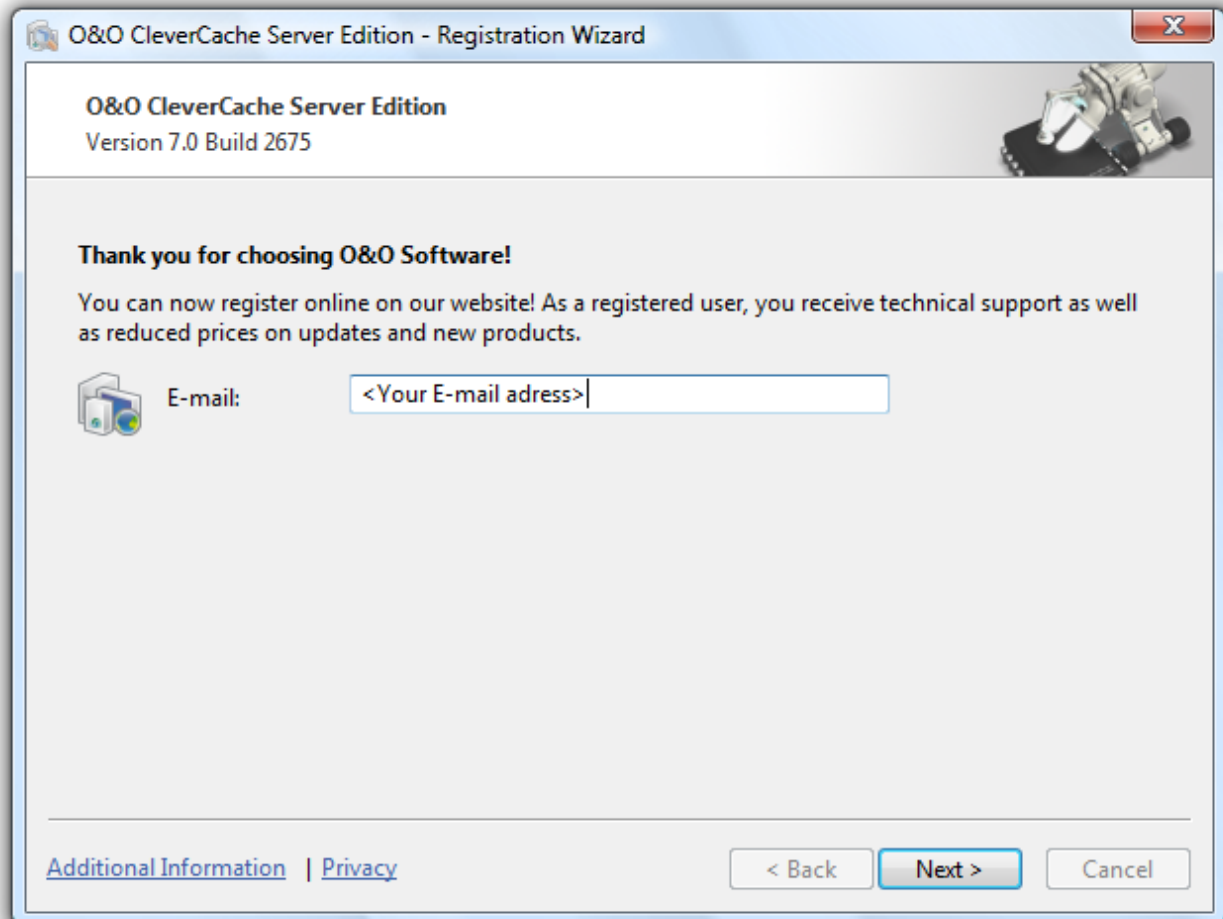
O&O CleverCache Server Edition - Registration Wizard

O&O CleverCache Server Edition
Version 7.0 Build 2675

Thank you for choosing O&O Software!

You can now register online on our website! As a registered user, you receive technical support as well as reduced prices on updates and new products.

E-mail: <Your E-mail adress>

Additional Information | Privacy

< Back Next > Cancel